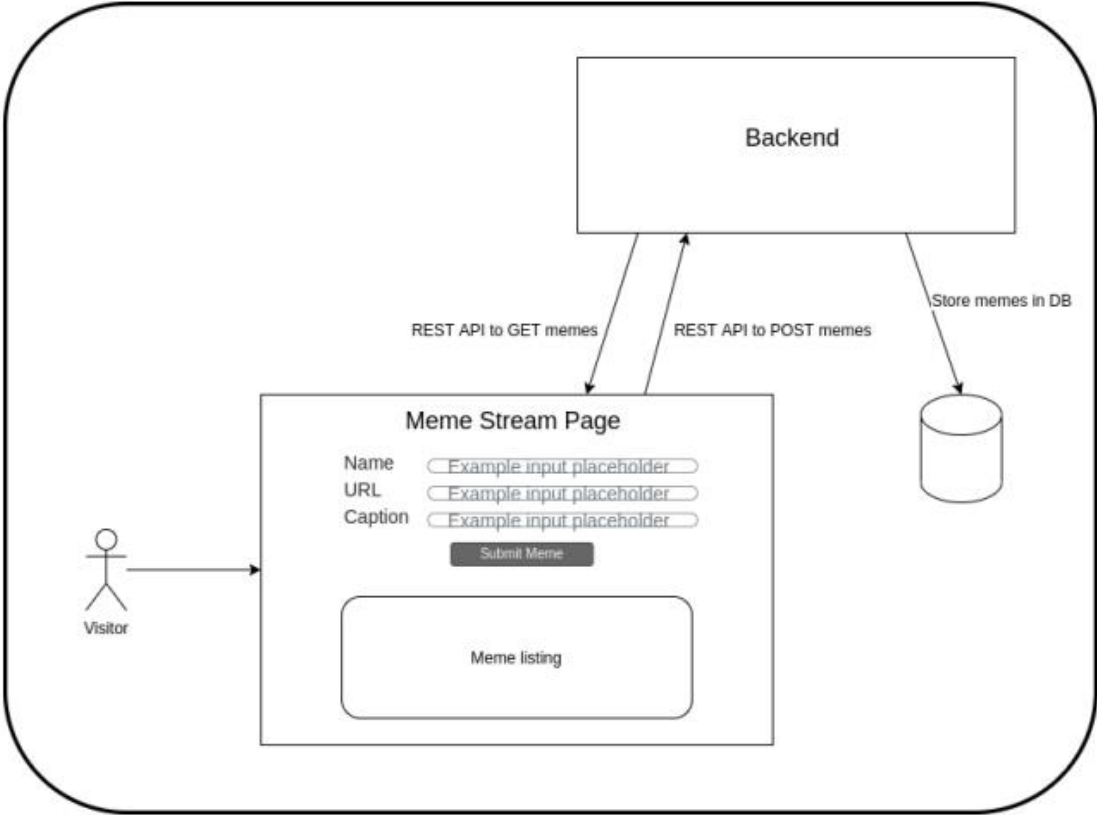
Backend

REST API to GET memes

REST API to POST memes

Store memes in DB

Meme Stream Page

Name Example input placeholder
URL Example input placeholder
Caption Example input placeholder

Submit Meme

Visitor

Meme listing